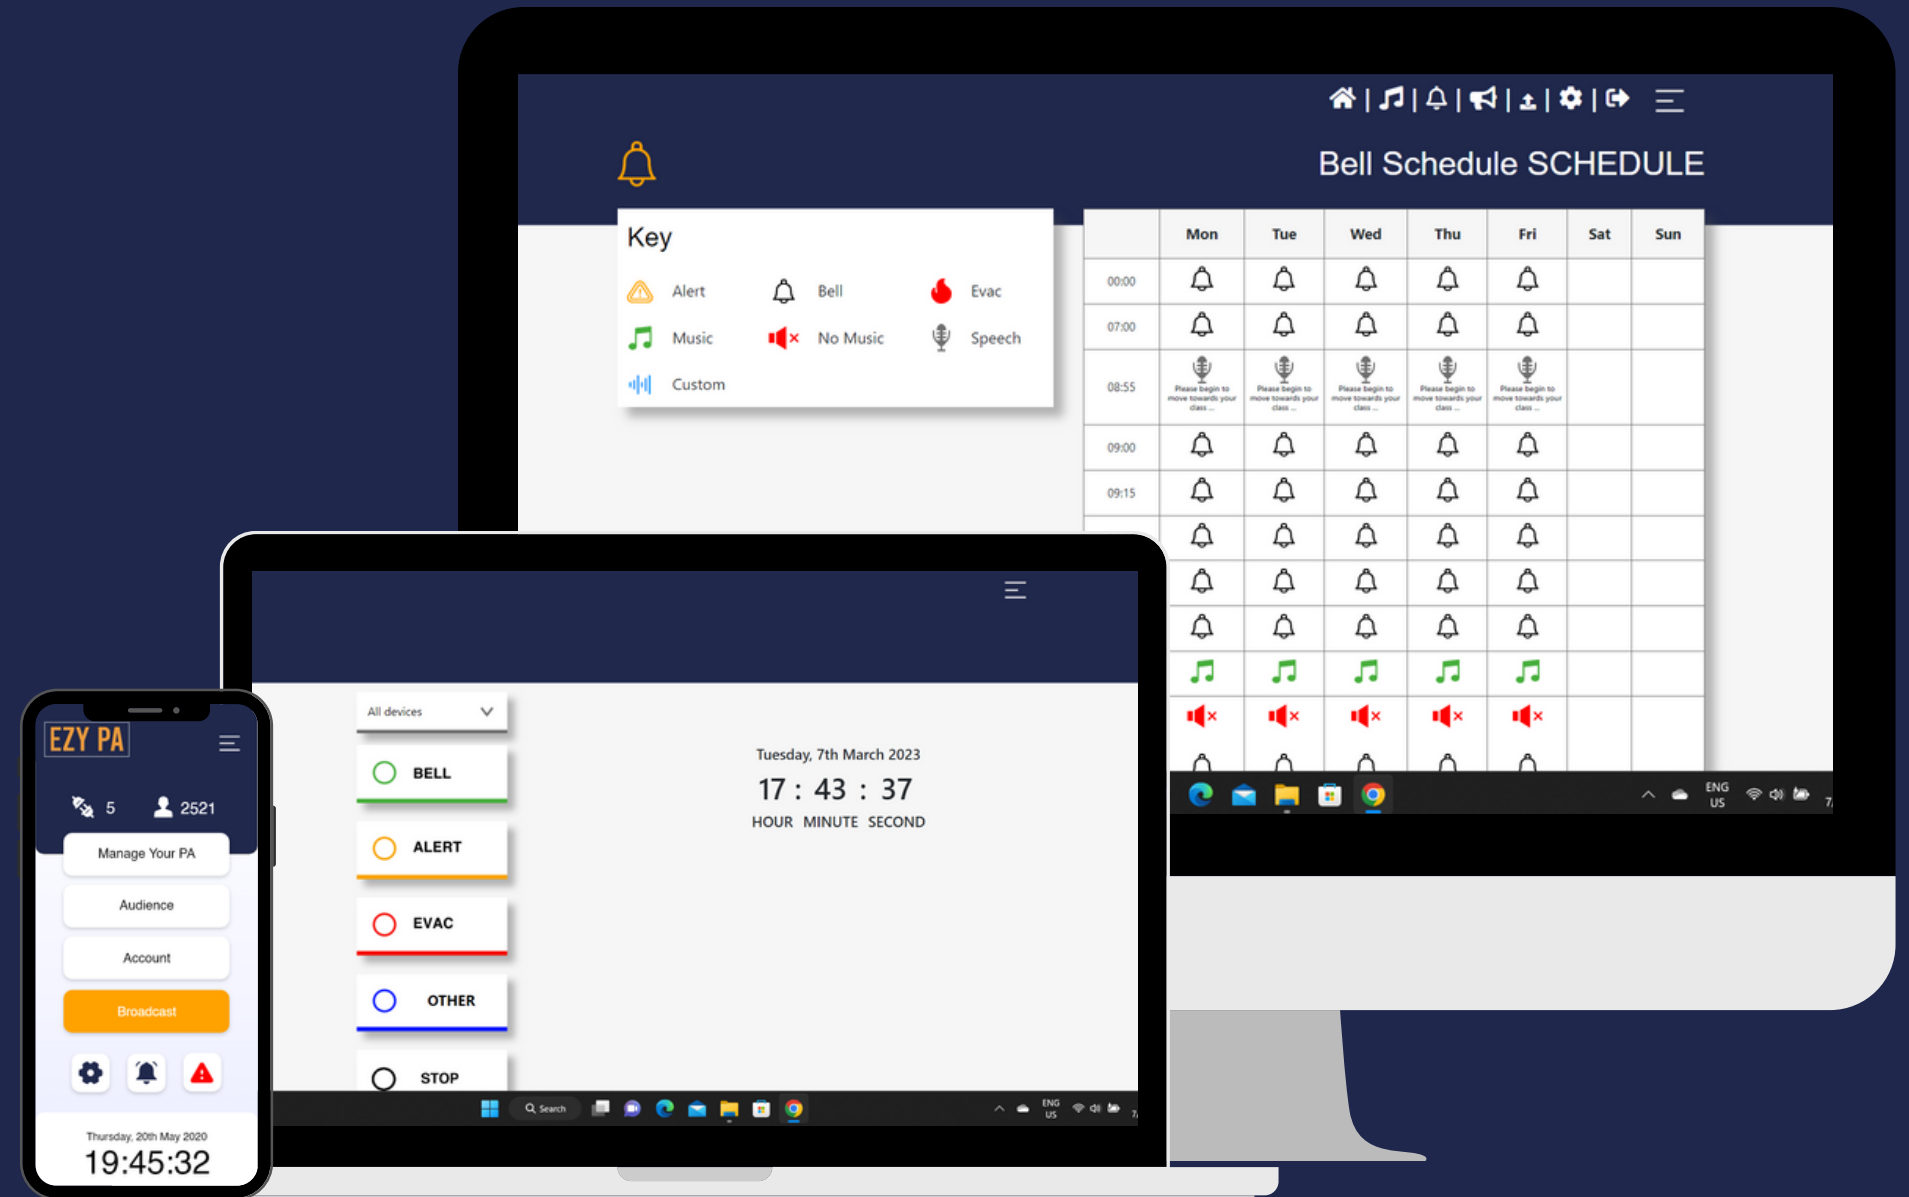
Bell Schedule SCHEDULE

Key

Alert
Bell
Evac
Music
No Music
Speech
Custom

| | Mon | Tue | Wed | Thu | Fri | Sat | Sun |
|---|---|---|---|---|---|---|---|
| 00:00 | | | | | | | |
| 07:00 | | | | | | | |
| 08:55 | Please begin to move towards your class ... | Please begin to move towards your class ... | Please begin to move towards your class ... | Please begin to move towards your class ... | Please begin to move towards your class ... | | |
| 09:00 | | | | | | | |
| 09:15 | | | | | | | |

ENG US

All devices
BELL
ALERT
EVAC
OTHER
STOP

Tuesday, 7th March 2023
17 : 43 : 37
HOUR MINUTE SECOND

Search
ENG US

EZY PA
5
2521
Manage Your PA
Audience
Account
Broadcast

Thursday, 20th May 2020
19:45:32